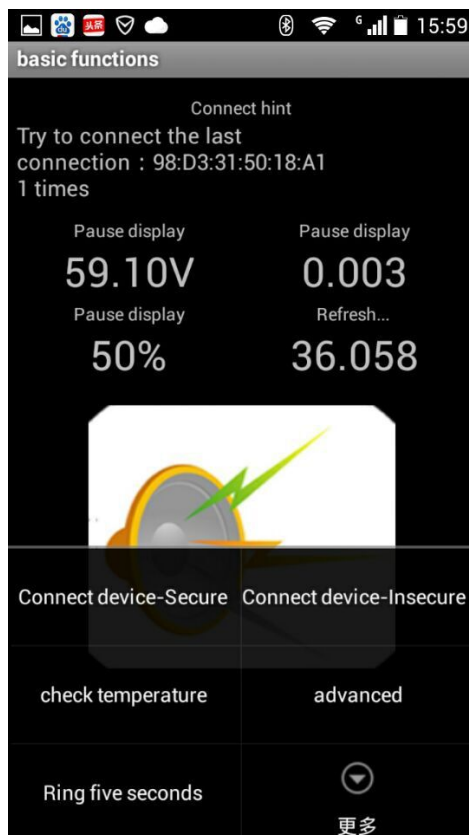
15:59

basic functions

Connect hint

Try to connect the last connection：98:D3:31:50:18:A1
1 times

Pause display
59.10V

Pause display
0.003

Pause display
50%

Refresh...
36.058

Connect device-Secure

Connect device-Insecure

check temperature

advanced

Ring five seconds

更多